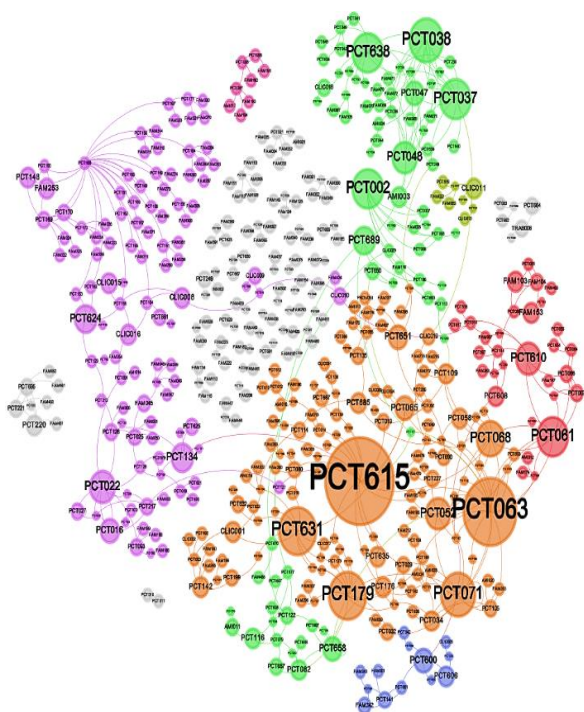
PCT038
PCT638
PCT037
PCT047
PCT048
PCT002
AMI003
CLIC011
PCT148
FAM253
PCT689
PCT110
CLIC015
CLIC016
PCT624
CLIC018
FAM153
PCT610
PCT651
PCT109
PCT065
PCT068
PCT061
PCT134
PCT022
PCT016
PCT615
PCT063
PCT631
PCT052
CLIC001
PCT179
PCT071
PCT142
AMI011
PCT116
PCT658
PCT600
PCT220